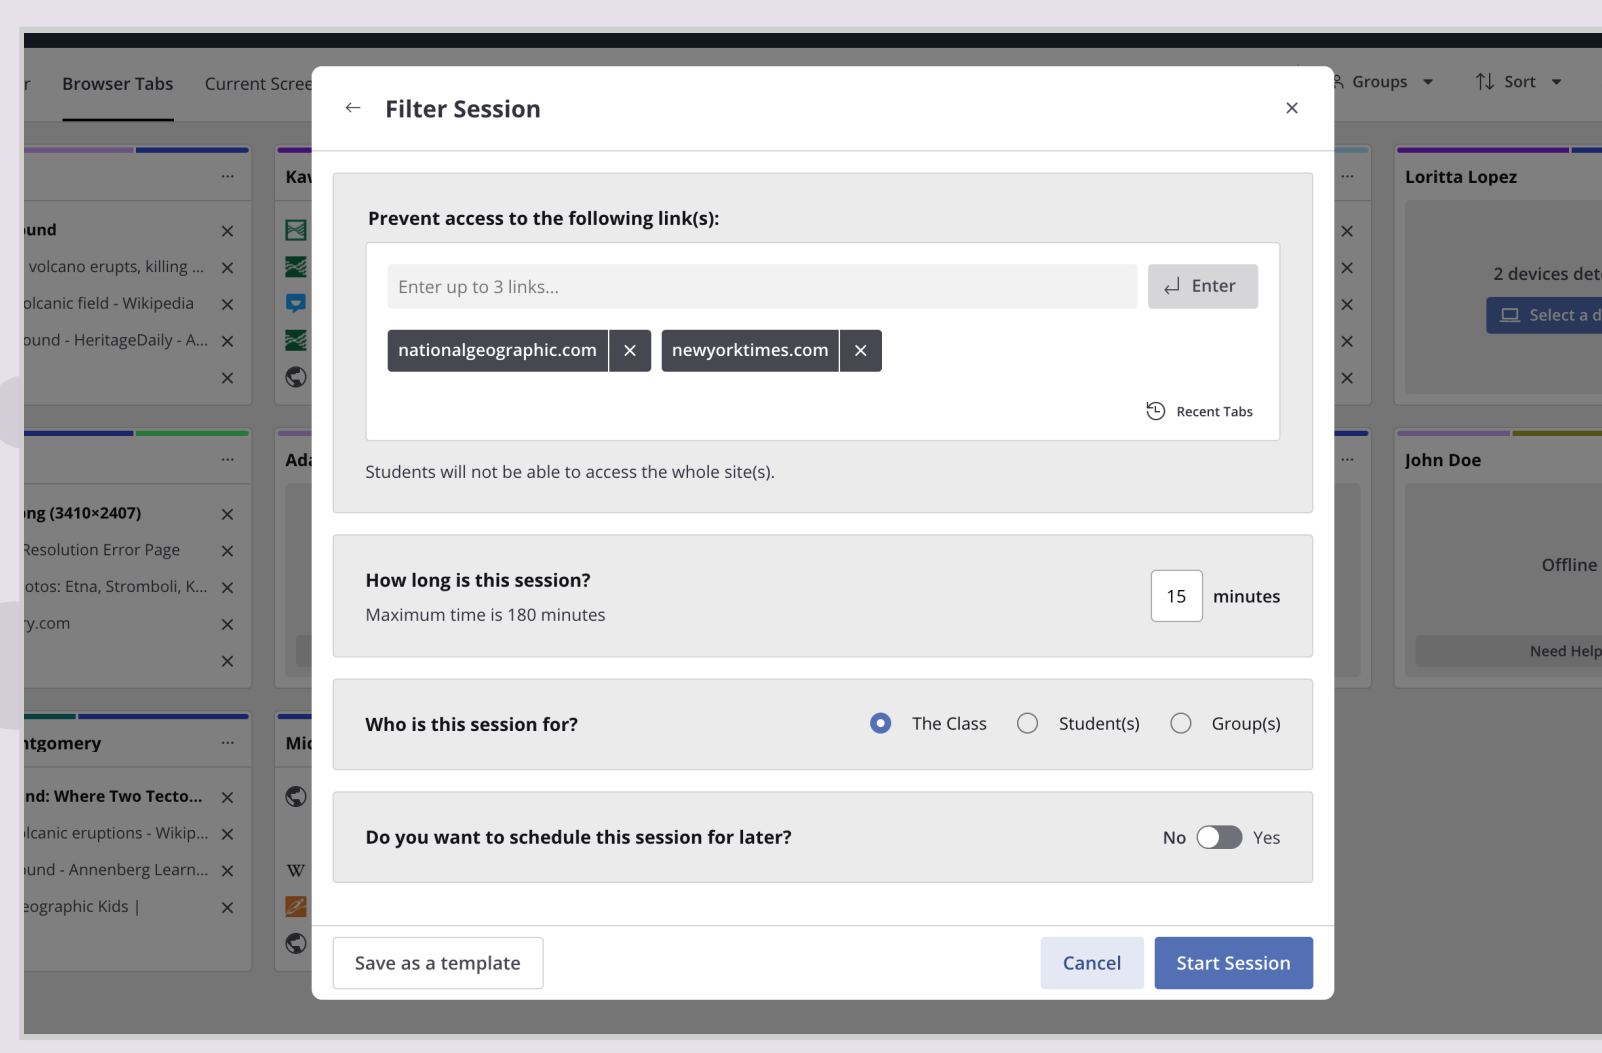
r Browser Tabs Current Scree

Groups Sort

Filter Session ×

Prevent access to the following link(s):

Enter up to 3 links... Enter

nationalgeographic.com × newyorktimes.com ×

Recent Tabs

Students will not be able to access the whole site(s).

How long is this session?

Maximum time is 180 minutes

15 minutes

Who is this session for?

The Class Student(s) Group(s)

Do you want to schedule this session for later?

No Yes

Save as a template

Cancel Start Session

...
und ×
volcano erupts, killing ... ×
olcanic field - Wikipedia ×
ound - HeritageDaily - A... ×
×

...
ng (3410×2407) ×
Resolution Error Page ×
otos: Etna, Stromboli, K... ×
y.com ×
×

ntgomery ...
nd: Where Two Tecto... ×
lcanic eruptions - Wikip... ×
und - Annenberg Learn... ×
eographic Kids | ×

Kav
Ada
Mic

Loritta Lopez
2 devices dete
Select a d

John Doe
Offline
Need Help